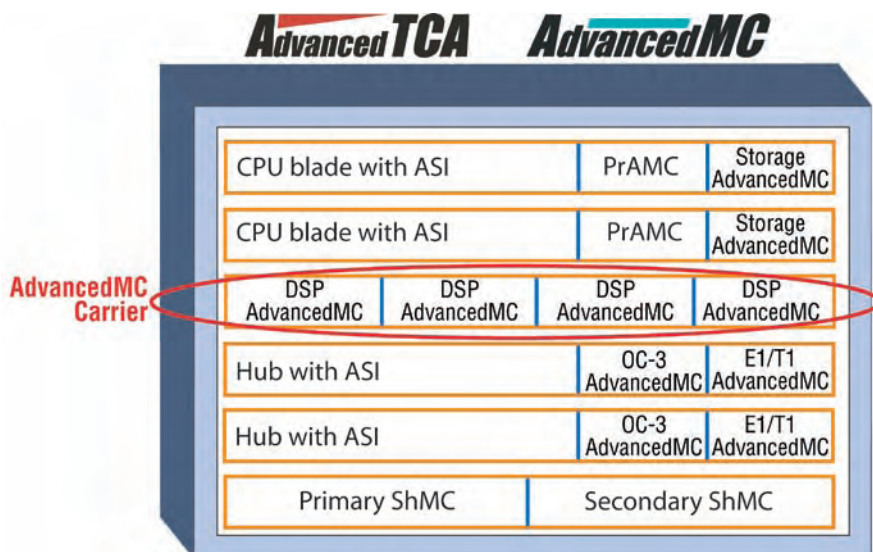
AdvancedTCA AdvancedMC

CPU blade with ASI | PrAMC | Storage AdvancedMC

CPU blade with ASI | PrAMC | Storage AdvancedMC

AdvancedMC Carrier

DSP AdvancedMC | DSP AdvancedMC | DSP AdvancedMC | DSP AdvancedMC

Hub with ASI | OC-3 AdvancedMC | E1/T1 AdvancedMC

Hub with ASI | OC-3 AdvancedMC | E1/T1 AdvancedMC

Primary ShMC | Secondary ShMC